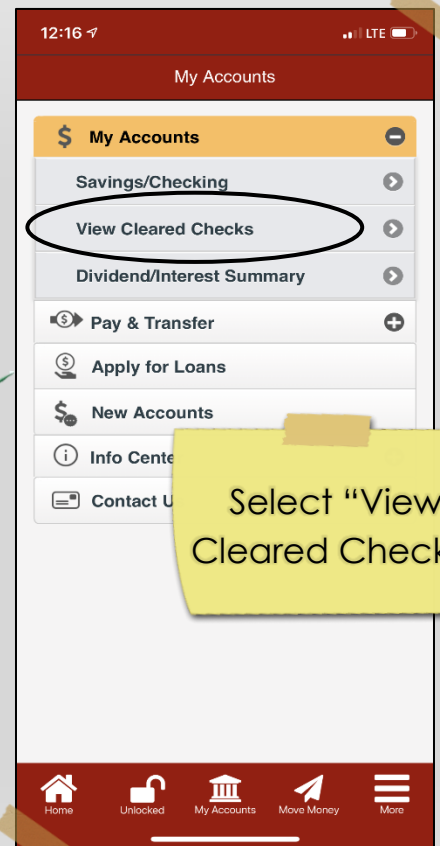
12:16 LTE

My Accounts

$ My Accounts

Savings/Checking

View Cleared Checks

Dividend/Interest Summary

Pay & Transfer

Apply for Loans

New Accounts

Info Cente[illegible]

Contact U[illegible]

Select "View Cleared Check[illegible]

Home
Unlocked
My Accounts
Move Money
More